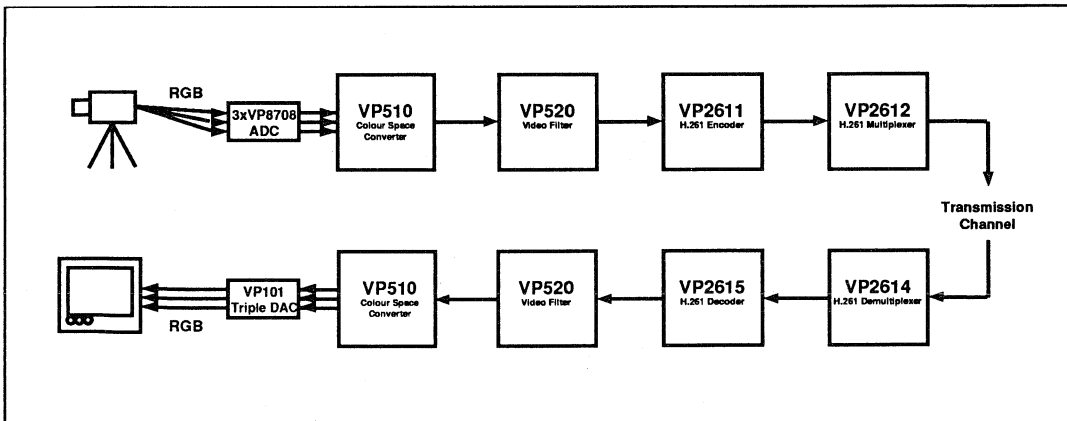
RGB

3xVP8708 ADC

VP510
Colour Space Converter

VP520
Video Filter

VP2611
H.261 Encoder

VP2612
H.261 Multiplexer

Transmission Channel

VP2614
H.261 Demultiplexer

VP2615
H.261 Decoder

VP520
Video Filter

VP510
Colour Space Converter

VP101
Triple DAC

RGB